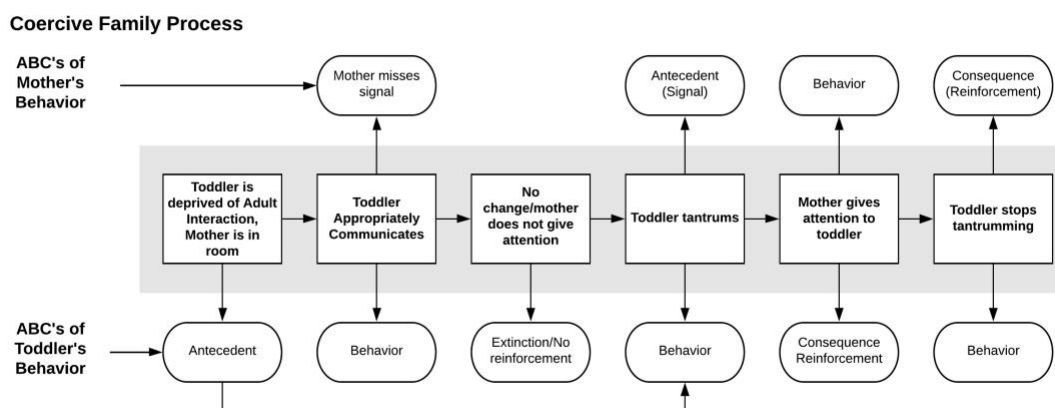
Coercive Family Process

ABC's of Mother's Behavior

Mother misses signal

Antecedent (Signal)

Behavior

Consequence (Reinforcement)

Toddler is deprived of Adult Interaction, Mother is in room

Toddler Appropriately Communicates

No change/mother does not give attention

Toddler tantrums

Mother gives attention to toddler

Toddler stops tantrumming

ABC's of Toddler's Behavior

Antecedent

Behavior

Extinction/No reinforcement

Behavior

Consequence Reinforcement

Behavior